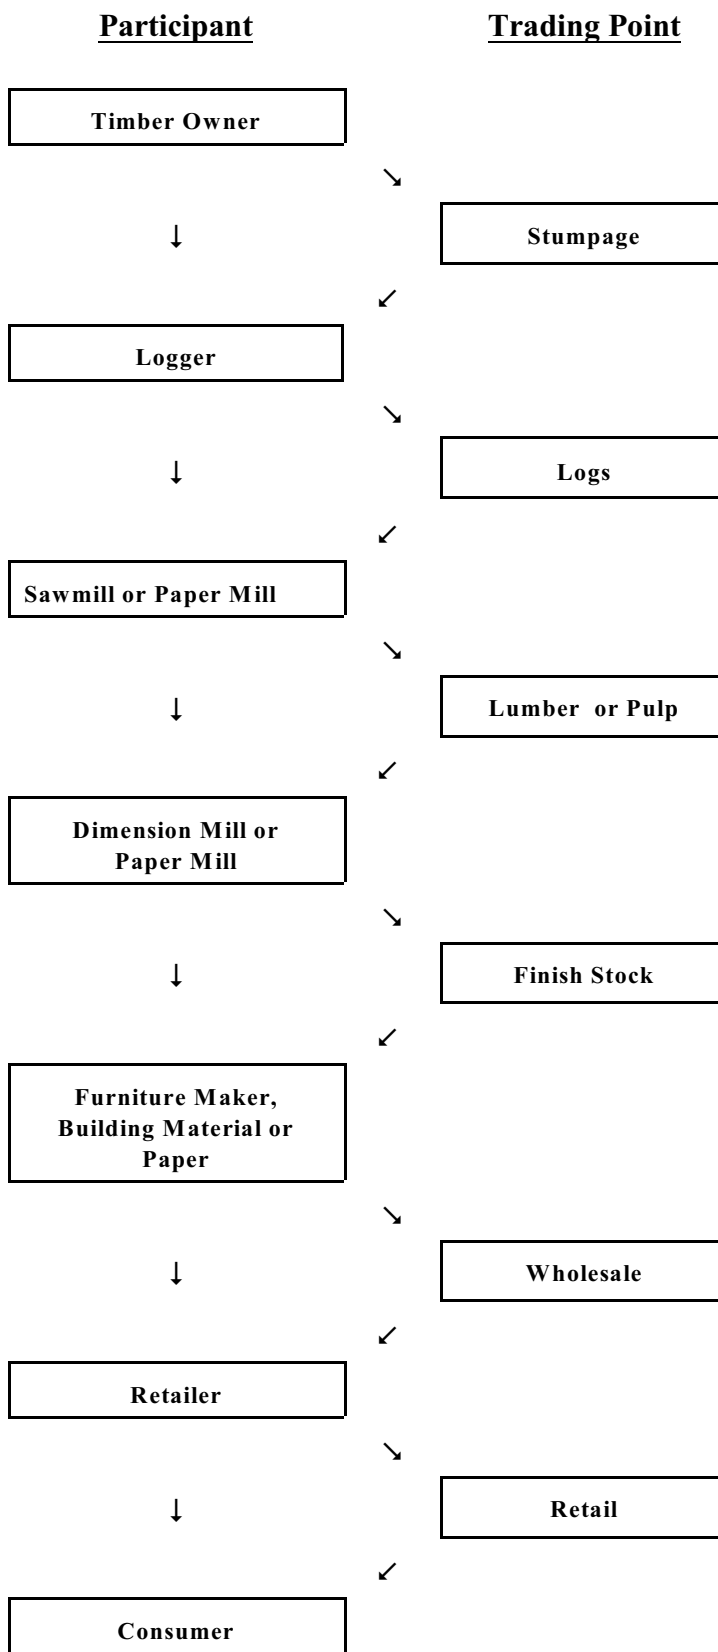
Participant

Trading Point

Timber Owner

↘

↓

Stumpage

↙

Logger

↘

↓

Logs

↙

Sawmill or Paper Mill

↘

↓

Lumber or Pulp

↙

Dimension Mill or Paper Mill

↘

↓

Finish Stock

↙

Furniture Maker, Building Material or Paper

↘

↓

Wholesale

↙

Retailer

↘

↓

Retail

↙

Consumer